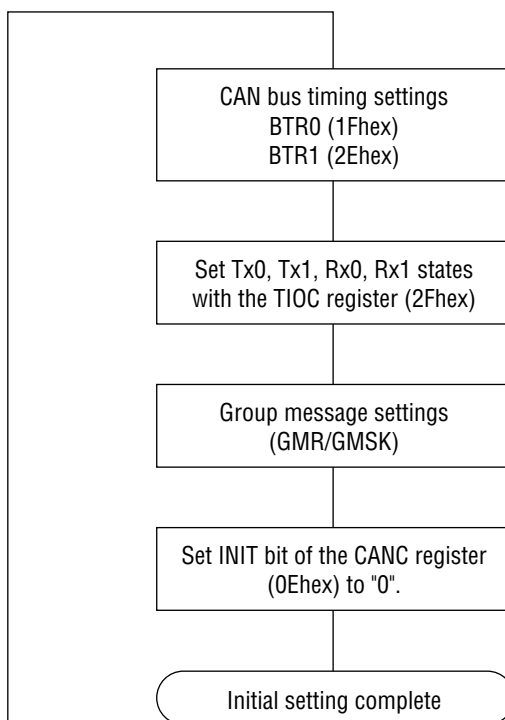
CAN bus timing settings
BTR0 (1Fhex)
BTR1 (2Ehex)

Set Tx0, Tx1, Rx0, Rx1 states with the TIOC register (2Fhex)

Group message settings (GMR/GMSK)

Set INIT bit of the CANC register (0Ehex) to "0".

Initial setting complete